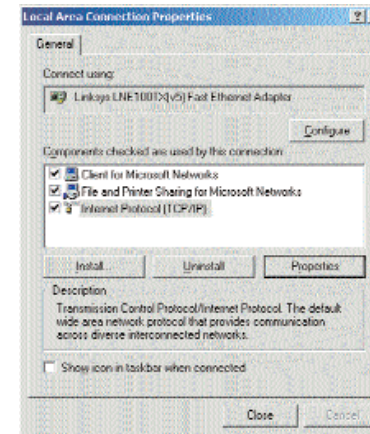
Local Area Connection Properties

?

General

Connect using:

Linksys LNE100TX(v5) Fast Ethernet Adapter

Configure

Components checked are used by this connection:

Client for Microsoft Networks

File and Printer Sharing for Microsoft Networks

Internet Protocol (TCP/IP)

Install...

Uninstall

Properties

Description

Transmission Control Protocol/Internet Protocol. The default wide area network protocol that provides communication across diverse interconnected networks.

Show icon in taskbar when connected

Close

Cancel